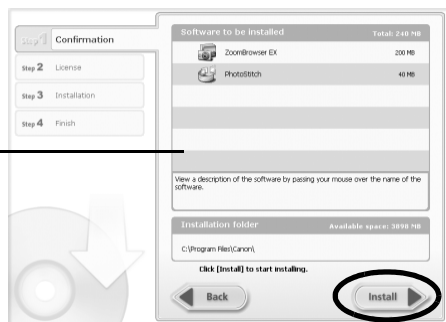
Step 1 Confirmation
Step 2 License
Step 3 Installation
Step 4 Finish

Software to be installed
Total: 240 MB

ZoomBrowser EX 200 MB
PhotoStitch 40 MB

View a description of the software by passing your mouse over the name of the software.

Installation folder
Available space: 3898 MB

C:\Program Files\Canon\

Click [Install] to start installing.

Back
Install